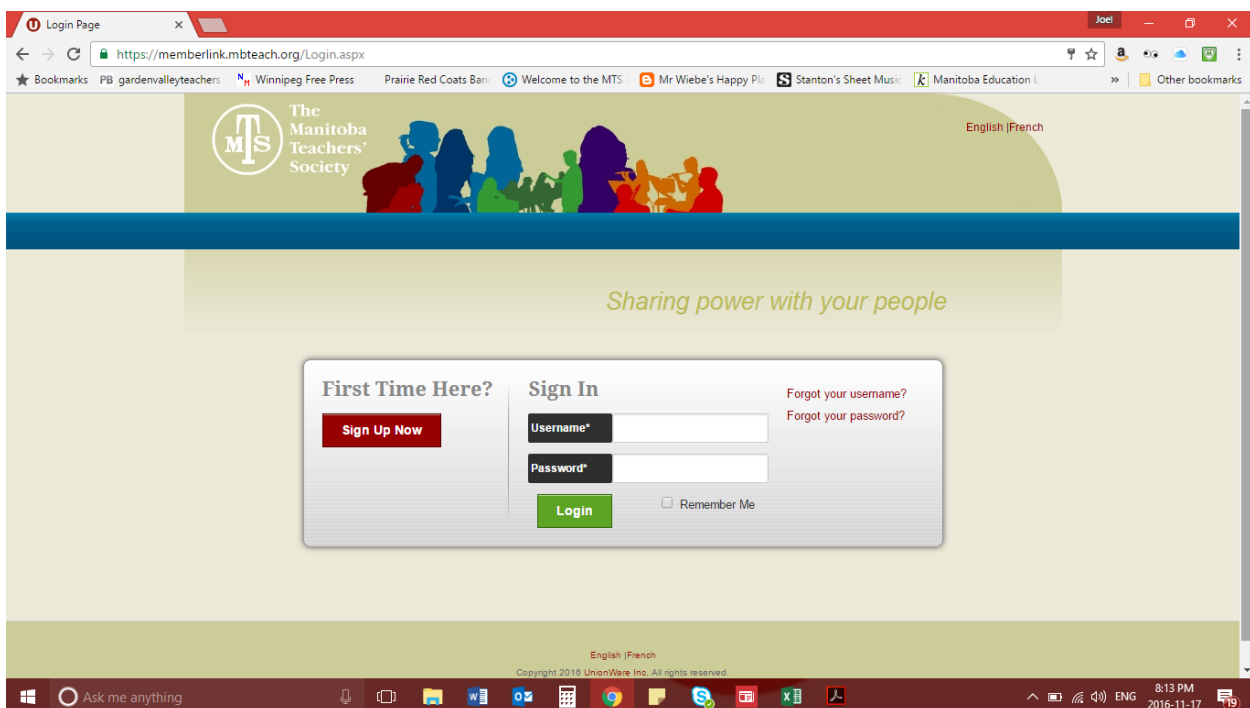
Login Page

Joel

https://memberlink.mbteach.org/Login.aspx

Bookmarks PB gardenvalleyteachers Winnipeg Free Press Prairie Red Coats Ban Welcome to the MTS Mr Wiebe's Happy Pla Stanton's Sheet Music Manitoba Education L » Other bookmarks

MTS The Manitoba Teachers' Society

English |French

Sharing power with your people

First Time Here?

Sign Up Now

Sign In

Username*

Password*

Login

Remember Me

Forgot your username?

Forgot your password?

English |French

Copyright 2016 UnionWare Inc. All rights reserved.

Ask me anything

ENG

8:13 PM
2016-11-17

19